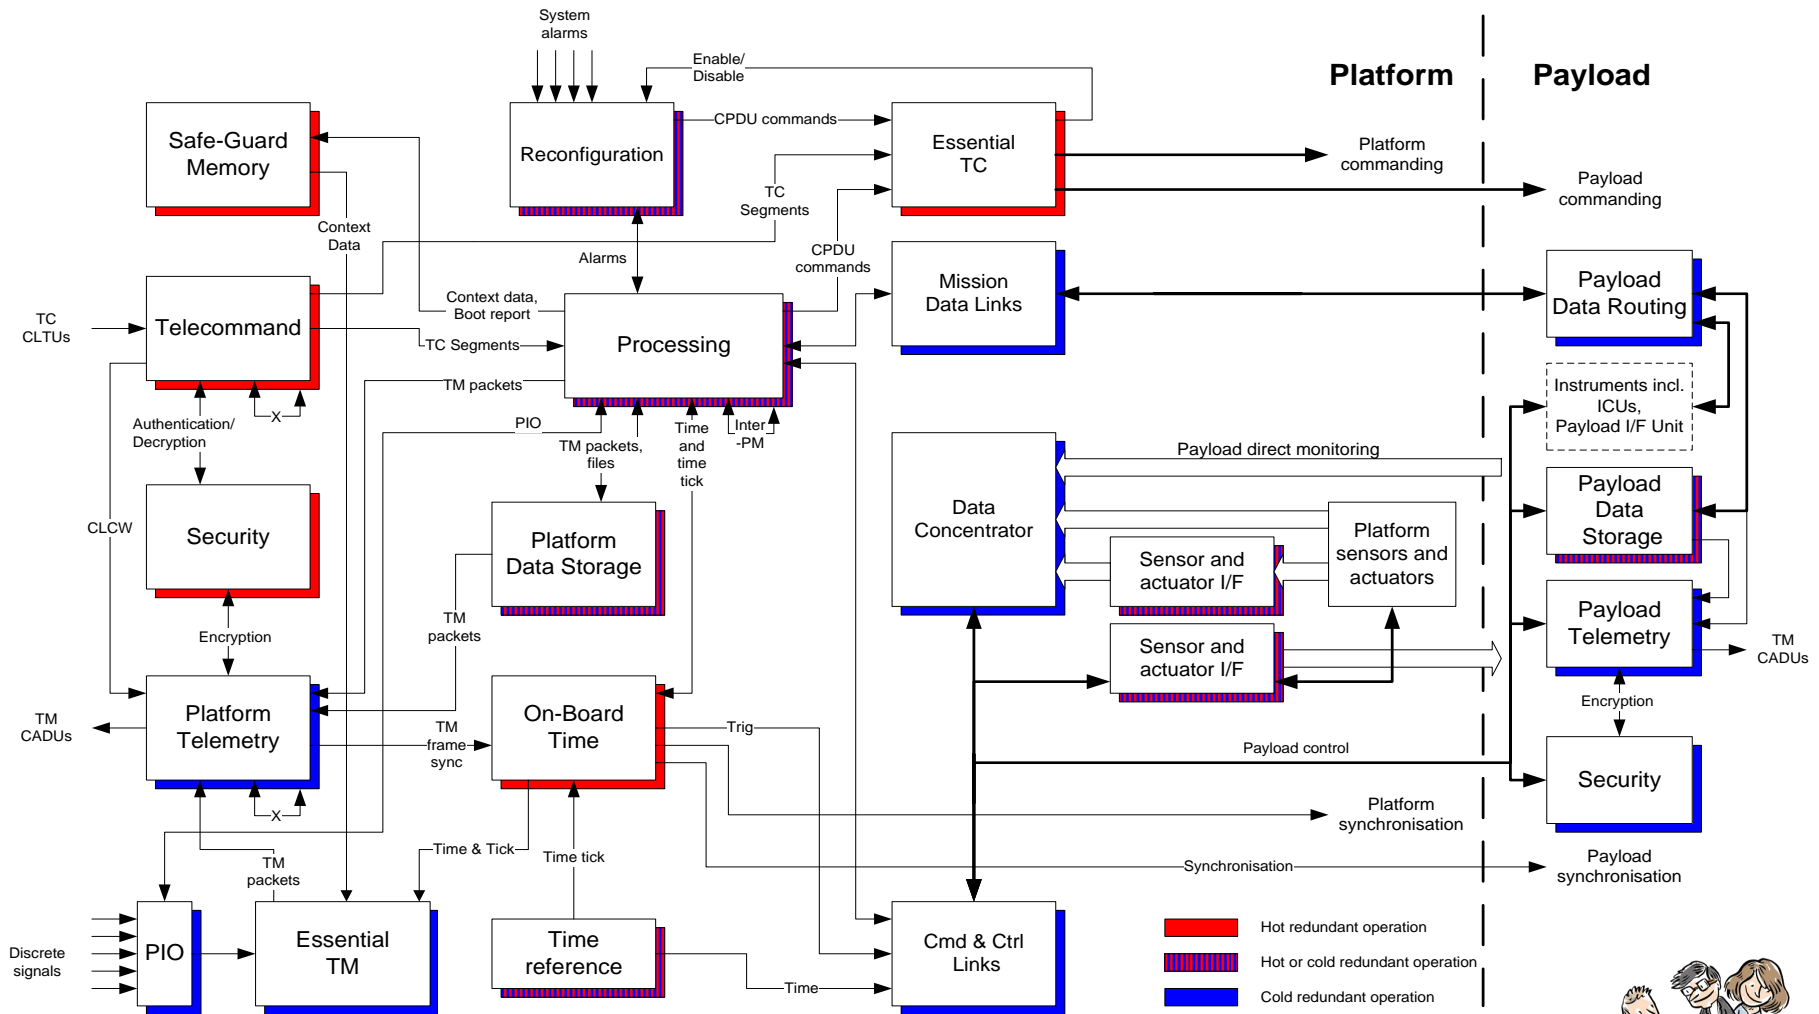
Platform

Payload

System alarms

Enable/ Disable

Safe-Guard Memory

Reconfiguration

CPDU commands

Essential TC

Platform commanding

Payload commanding

TC Segments

Context Data

Alarms

CPDU commands

Mission Data Links

Payload Data Routing

TC CLTUs

Telecommand

Context data, Boot report

Processing

TC Segments

TM packets

Instruments incl. ICUs, Payload I/F Unit

X

PIO

Authentication/ Decryption

TM packets, files

Time and time tick

Inter -PM

Payload direct monitoring

Data Concentrator

Payload Data Storage

CLCW

Security

Platform Data Storage

Platform sensors and actuators

Sensor and actuator I/F

Payload Telemetry

TM packets

Sensor and actuator I/F

TM CADUs

Encryption

Encryption

Platform Telemetry

On-Board Time

TM CADUs

TM frame sync

Trig

Payload control

Security

X

Platform synchronisation

TM packets

Time & Tick

Time tick

Synchronisation

Payload synchronisation

Discrete signals

PIO

Essential TM

Time reference

Time

Cmd & Ctrl Links

Hot redundant operation

Hot or cold redundant operation

Cold redundant operation